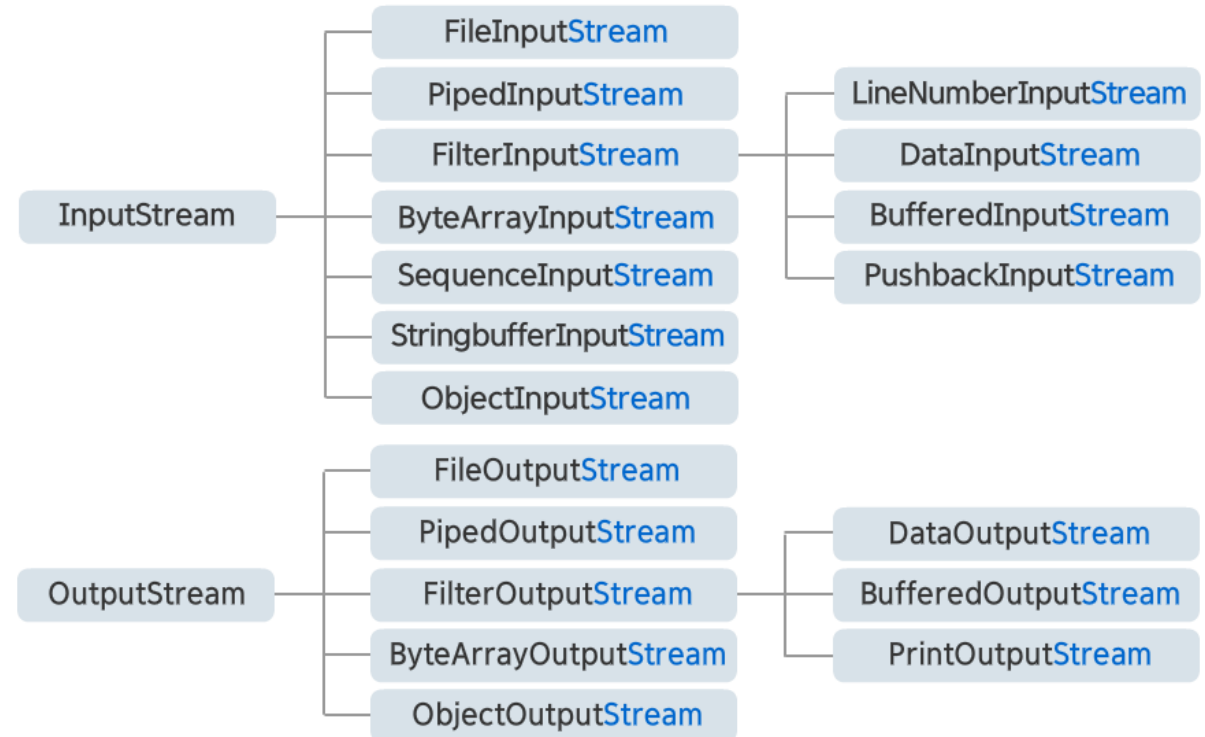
InputStream

FileInputStream
PipedInputStream
FilterInputStream
ByteArrayInputStream
SequenceInputStream
StringbufferInputStream
ObjectInputStream

LineNumberInputStream
DataInputStream
BufferedInputStream
PushbackInputStream

OutputStream

FileOutputStream
PipedOutputStream
FilterOutputStream
ByteArrayOutputStream
ObjectOutputStream

DataOutputStream
BufferedOutputStream
PrintOutputStream